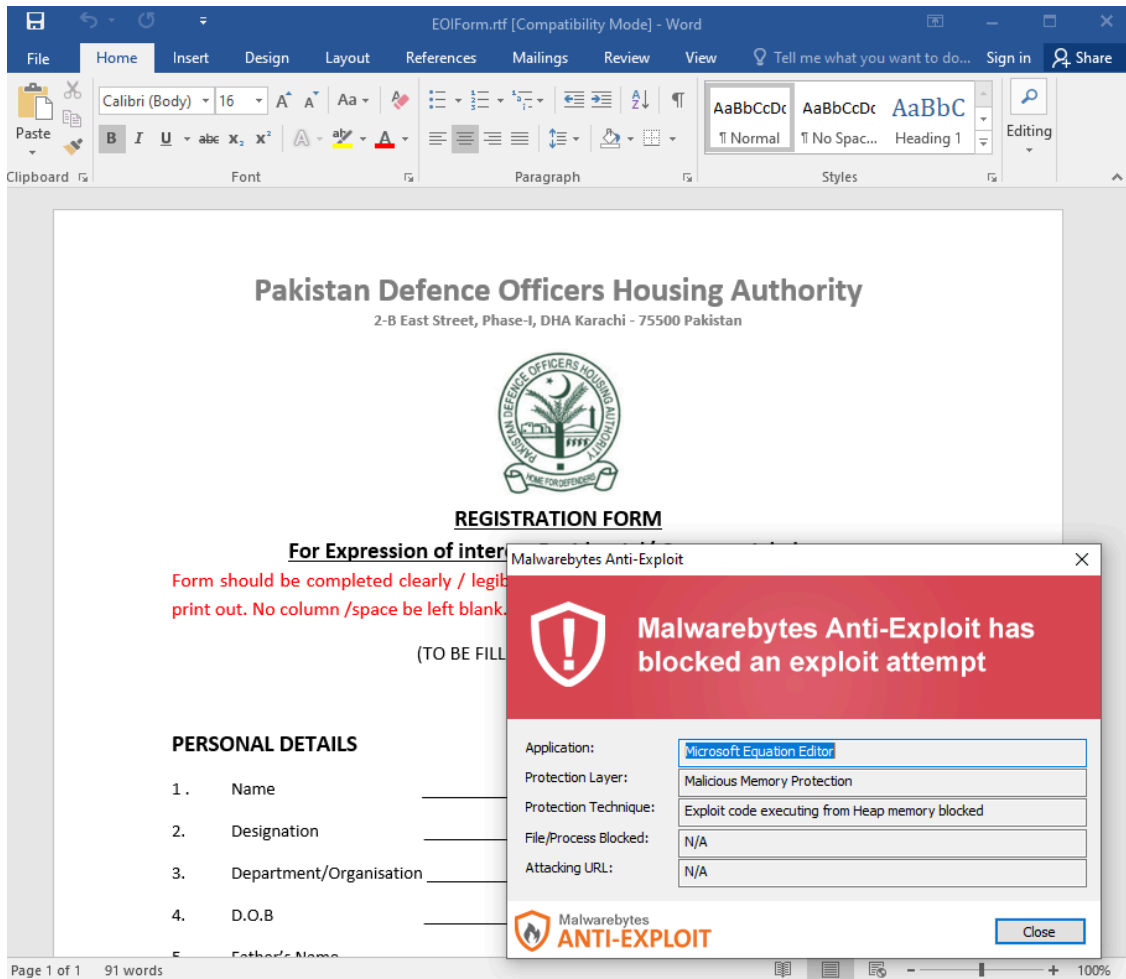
EOIForm.rtf [Compatibility Mode] - Word

File Home Insert Design Layout References Mailings Review View Tell me what you want to do... Sign in Share

Paste
Clipboard
Calibri (Body) 16
Font
Paragraph
AaBbCcDc ¶ Normal
AaBbCcDc ¶ No Spac...
AaBbC Heading 1
Styles
Editing

Pakistan Defence Officers Housing Authority
2-B East Street, Phase-I, DHA Karachi - 75500 Pakistan

PAKISTAN DEFENCE OFFICERS HOUSING AUTHORITY
HOME FOR DEFENDERS

REGISTRATION FORM
For Expression of inter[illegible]
Form should be completed clearly / legib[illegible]
print out. No column /space be left blank.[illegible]

(TO BE FILL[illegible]

PERSONAL DETAILS
1 . Name
2. Designation
3. Department/Organisation
4. D.O.B
5. Father's Name

Malwarebytes Anti-Exploit
Malwarebytes Anti-Exploit has blocked an exploit attempt

Application: Microsoft Equation Editor
Protection Layer: Malicious Memory Protection
Protection Technique: Exploit code executing from Heap memory blocked
File/Process Blocked: N/A
Attacking URL: N/A

Malwarebytes
ANTI-EXPLOIT
Close

Page 1 of 1 91 words 100%